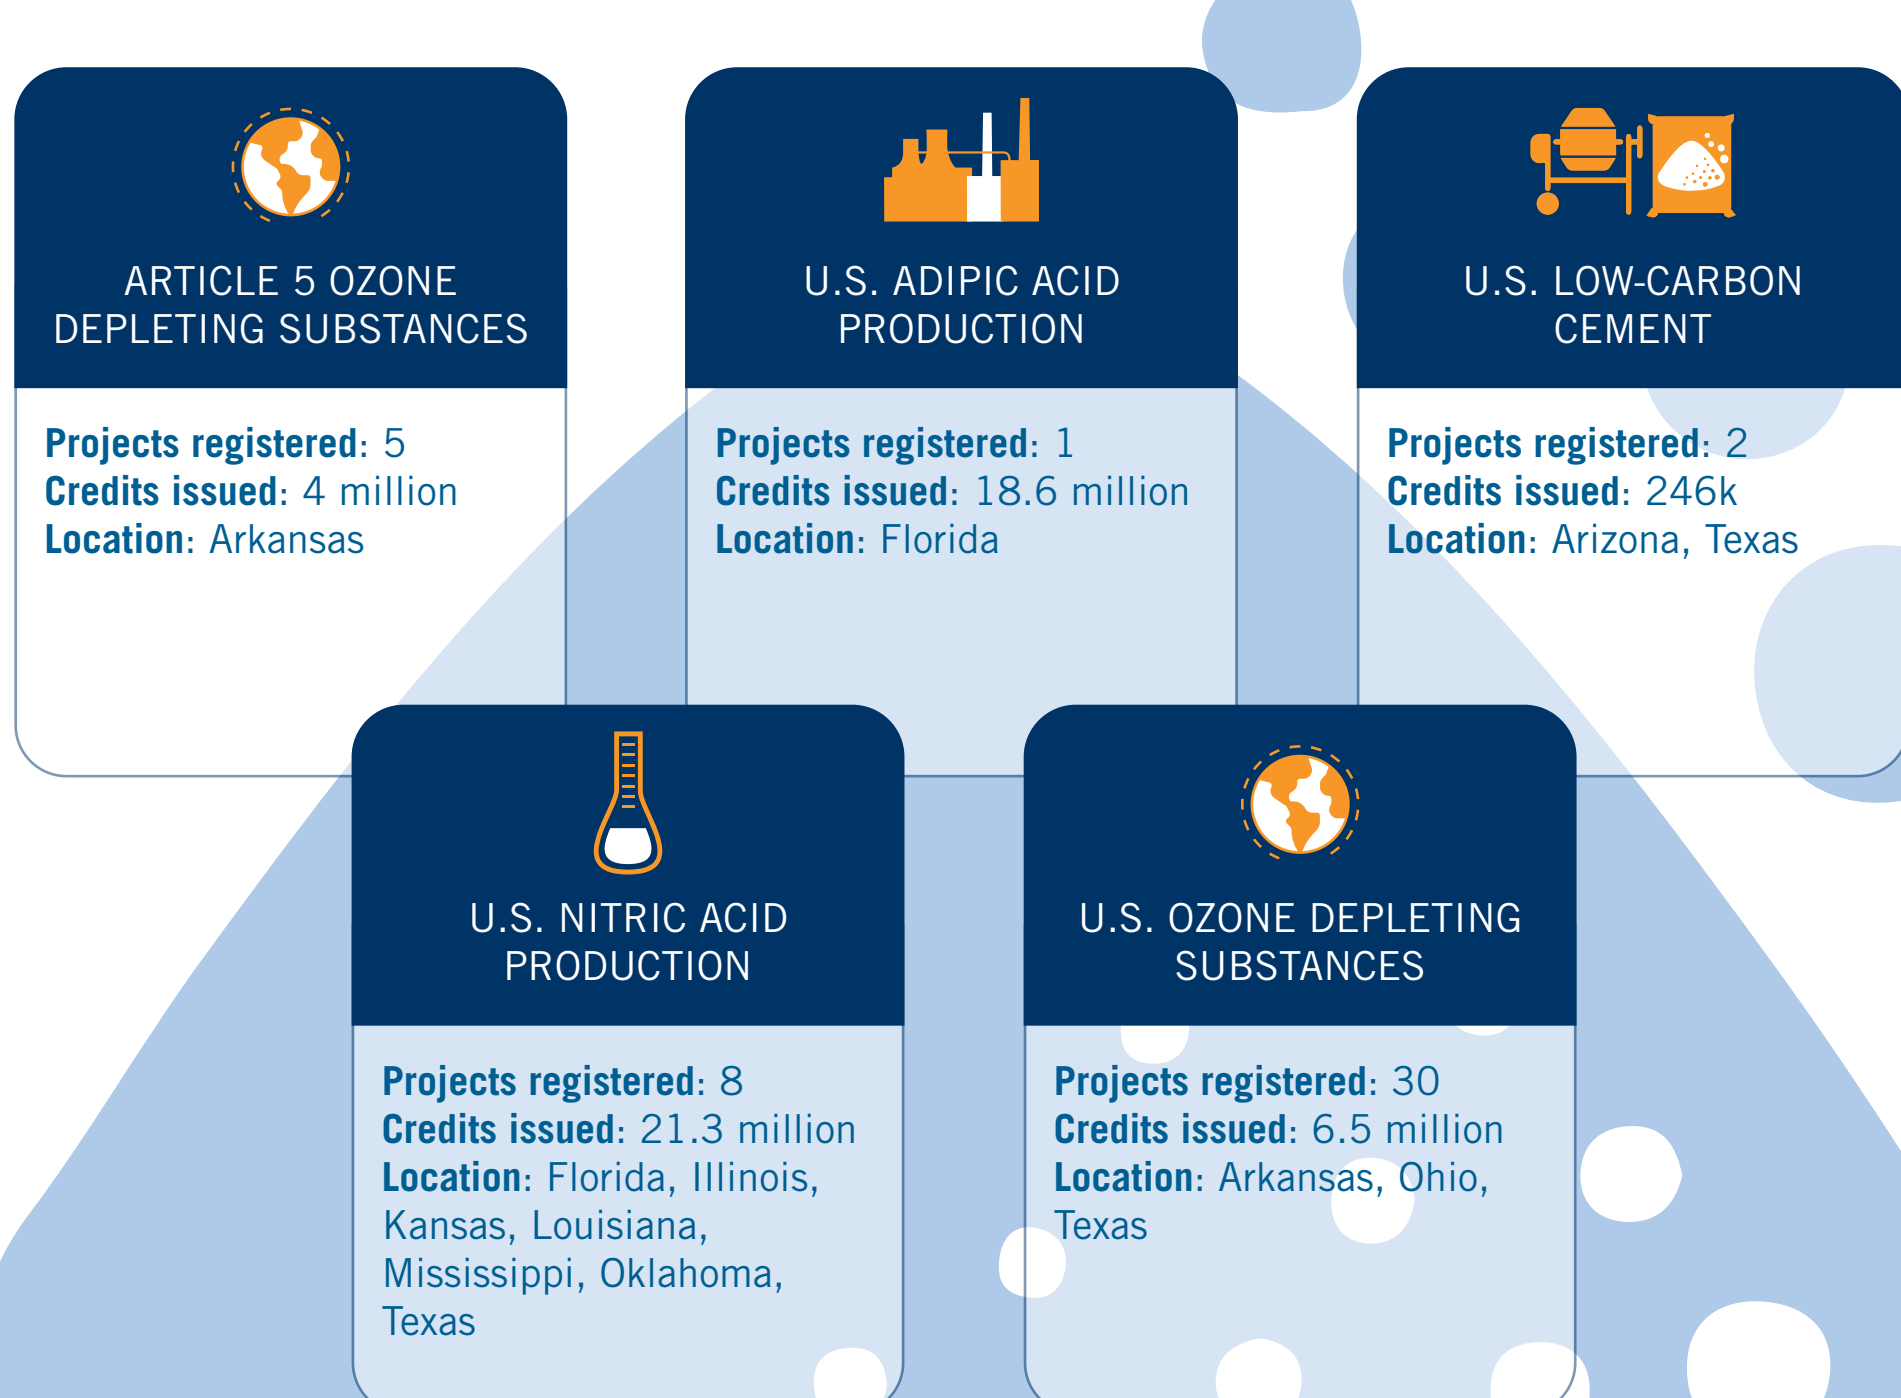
ARTICLE 5 OZONE DEPLETING SUBSTANCES

Projects registered: 5
Credits issued: 4 million
Location: Arkansas

U.S. ADIPIC ACID PRODUCTION

Projects registered: 1
Credits issued: 18.6 million
Location: Florida

U.S. LOW-CARBON CEMENT

Projects registered: 2
Credits issued: 246k
Location: Arizona, Texas

U.S. NITRIC ACID PRODUCTION

Projects registered: 8
Credits issued: 21.3 million
Location: Florida, Illinois, Kansas, Louisiana, Mississippi, Oklahoma, Texas

U.S. OZONE DEPLETING SUBSTANCES

Projects registered: 30
Credits issued: 6.5 million
Location: Arkansas, Ohio, Texas